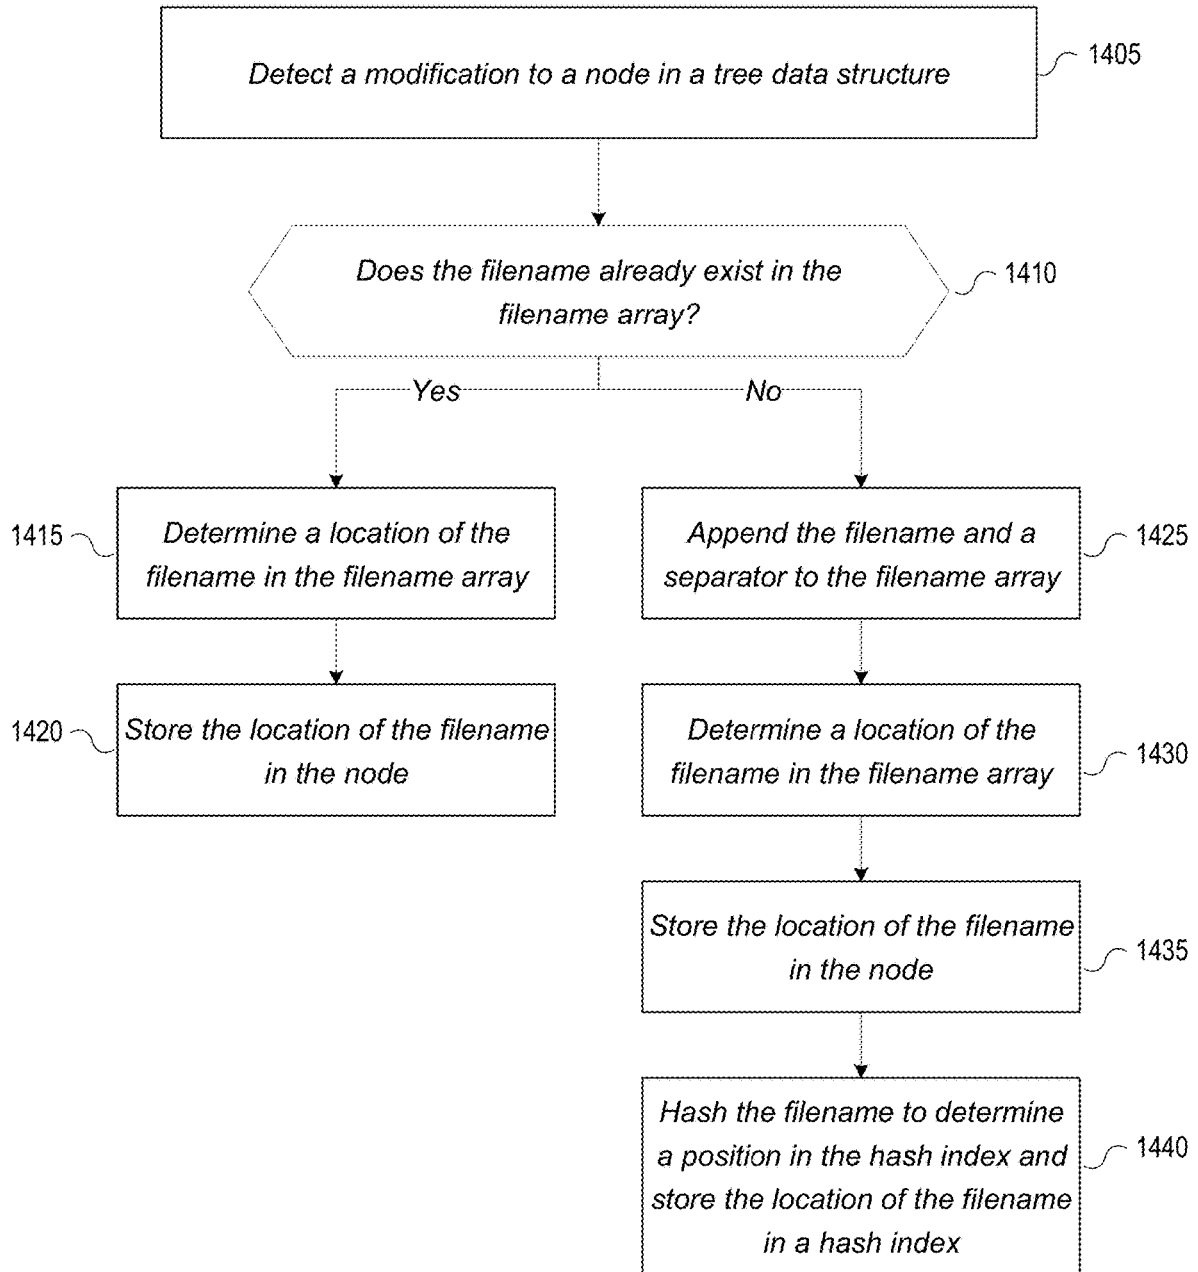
Detect a modification to a node in a tree data structure

1405

Does the filename already exist in the filename array?

1410

Yes

No

1415

Determine a location of the filename in the filename array

Append the filename and a separator to the filename array

1425

1420

Store the location of the filename in the node

Determine a location of the filename in the filename array

1430

Store the location of the filename in the node

1435

Hash the filename to determine a position in the hash index and store the location of the filename in a hash index

1440